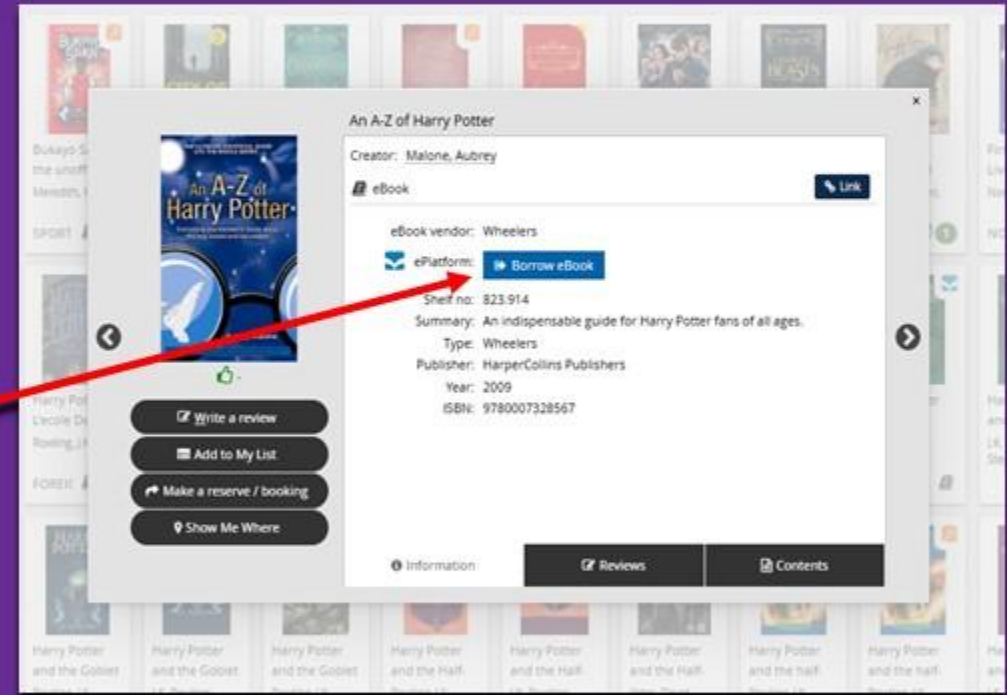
An A-Z of Harry Potter

Creator: Malone, Aubrey

eBook

Link

eBook vendor: Wheelers

ePlatform: Borrow eBook

Shelf no: 823.914

Summary: An indispensable guide for Harry Potter fans of all ages.

Type: Wheelers

Publisher: HarperCollins Publishers

Year: 2009

ISBN: 9780007328567

An A-Z of Harry Potter

Write a review

Add to My List

Make a reserve / booking

Show Me Where

Information

Reviews

Contents

Harry Potter and the Goblet

Harry Potter and the Goblet

Harry Potter and the Goblet

Harry Potter and the Half-

Harry Potter and the Half-

Harry Potter and the Half-

Harry Potter and the half-

Harry Potter and the half-

Harry Potter L'ecole De Rowling, J.K.

SPORT

FOREIGN